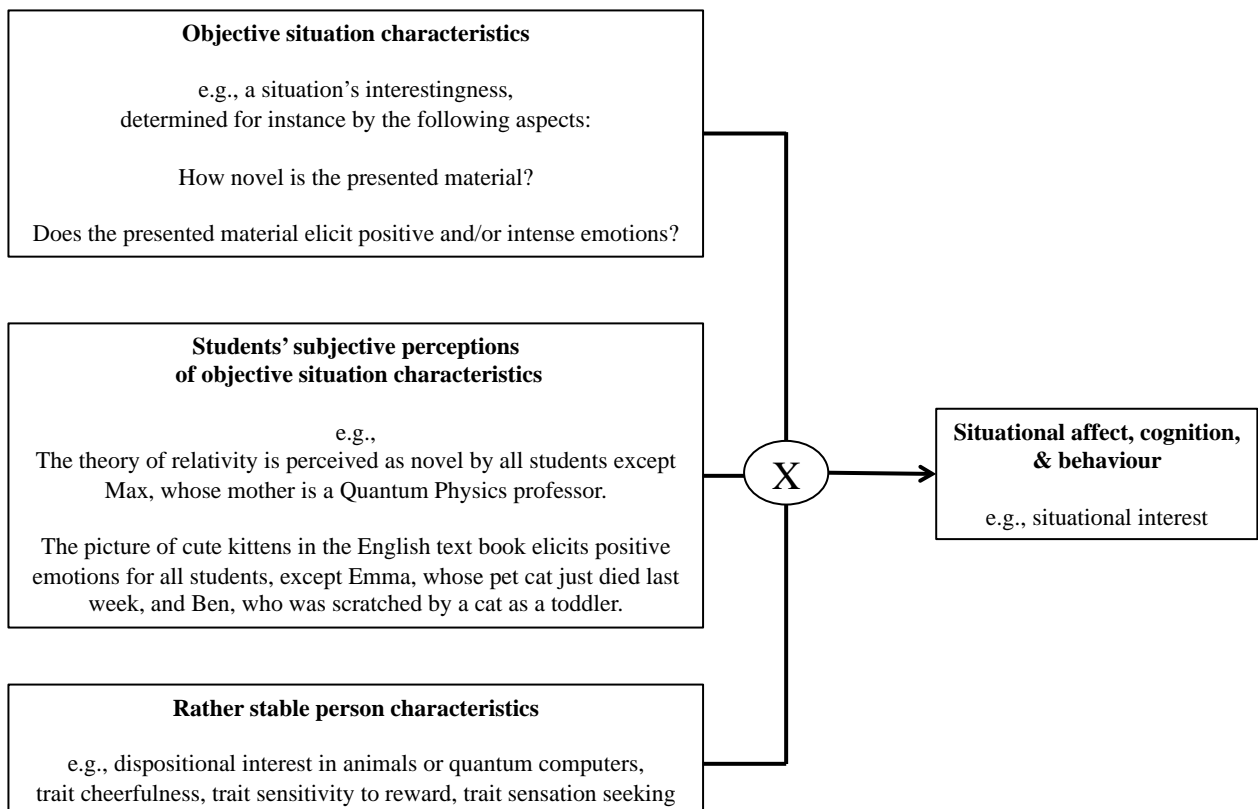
**Objective situation characteristics**

e.g., a situation's interestingness, determined for instance by the following aspects:

How novel is the presented material?

Does the presented material elicit positive and/or intense emotions?

**Students' subjective perceptions of objective situation characteristics**

e.g.,
The theory of relativity is perceived as novel by all students except Max, whose mother is a Quantum Physics professor.

The picture of cute kittens in the English text book elicits positive emotions for all students, except Emma, whose pet cat just died last week, and Ben, who was scratched by a cat as a toddler.

**Rather stable person characteristics**

e.g., dispositional interest in animals or quantum computers, trait cheerfulness, trait sensitivity to reward, trait sensation seeking

X

**Situational affect, cognition, & behaviour**

e.g., situational interest